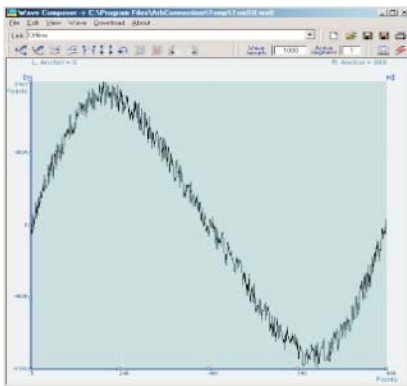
Wave Composer - C:\Program Files\ArbConnection\Temp\Test00.wvf

File Edit View Wave Download About

Link Offline

Wave length 1000

Active Segment 1

L Anchor = 0

R Anchor = 999

Points

0

Points

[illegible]

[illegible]

0

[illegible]

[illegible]

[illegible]

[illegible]

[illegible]

Points